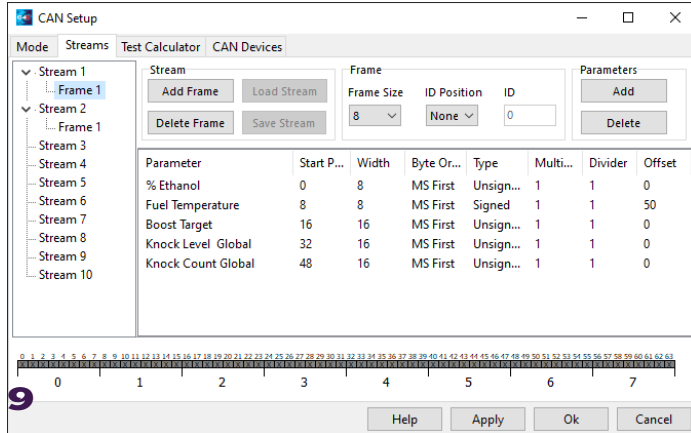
CAN Setup

Mode | Streams | Test Calculator | CAN Devices

Stream 1
Frame 1
Stream 2
Frame 1
Stream 3
Stream 4
Stream 5
Stream 6
Stream 7
Stream 8
Stream 9
Stream 10

Stream
Add Frame
Load Stream
Delete Frame
Save Stream

Frame
Frame Size
8
ID Position
None
ID
0

Parameters
Add
Delete

| Parameter | Start P... | Width | Byte Or... | Type | Multi... | Divider | Offset |
|---|---|---|---|---|---|---|---|
| % Ethanol | 0 | 8 | MS First | Unsign... | 1 | 1 | 0 |
| Fuel Temperature | 8 | 8 | MS First | Signed | 1 | 1 | 50 |
| Boost Target | 16 | 16 | MS First | Unsign... | 1 | 1 | 0 |
| Knock Level Global | 32 | 16 | MS First | Unsign... | 1 | 1 | 0 |
| Knock Count Global | 48 | 16 | MS First | Unsign... | 1 | 1 | 0 |

0 1 2 3 4 5 6 7 8 9 10 11 12 13 14 15 16 17 18 19 20 21 22 23 24 25 26 27 28 29 30 31 32 33 34 35 36 37 38 39 40 41 42 43 44 45 46 47 48 49 50 51 52 53 54 55 56 57 58 59 60 61 62 63

0 1 2 3 4 5 6 7

9

Help
Apply
Ok
Cancel